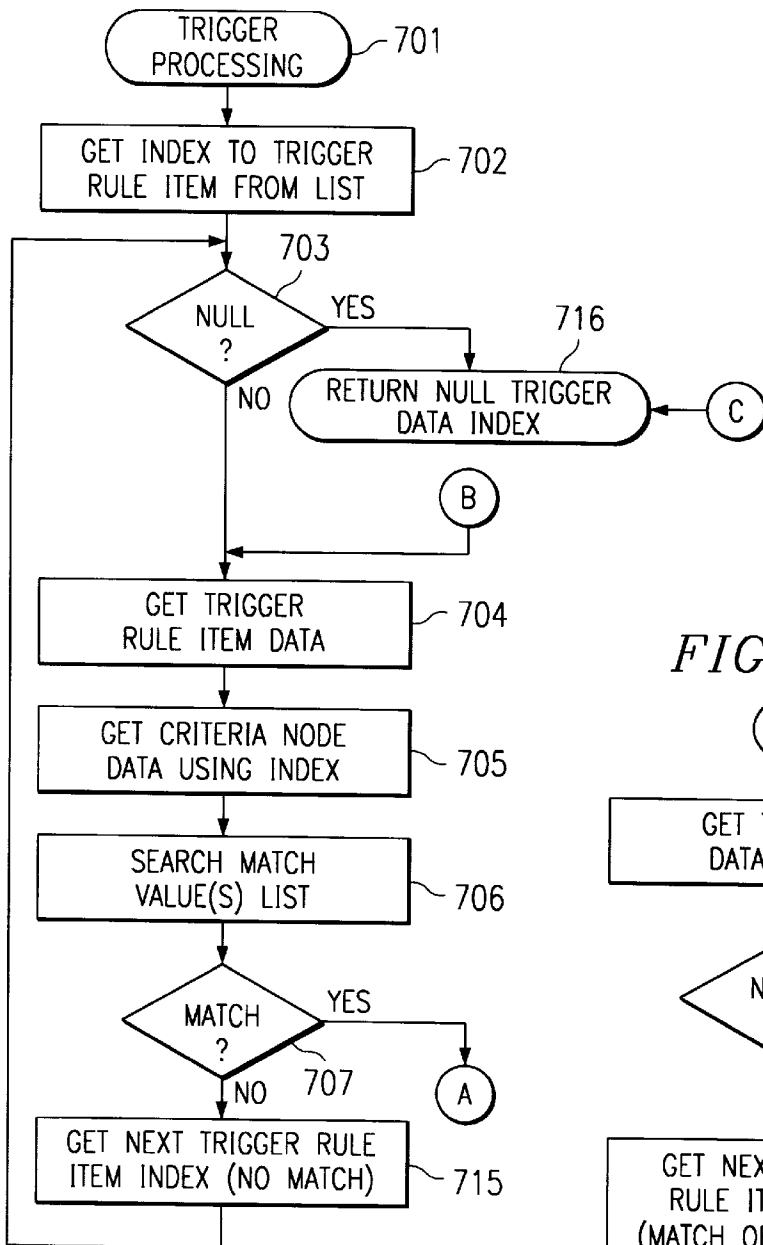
TRIGGER PROCESSING
701

GET INDEX TO TRIGGER RULE ITEM FROM LIST
702

703

NULL ?

YES

716

RETURN NULL TRIGGER DATA INDEX

C

NO

B

GET TRIGGER RULE ITEM DATA
704

FIG

GET CRITERIA NODE DATA USING INDEX
705

SEARCH MATCH VALUE(S) LIST
706

GET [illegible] DATA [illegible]

MATCH ?

YES

707

NO

A

N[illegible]

GET NEXT TRIGGER RULE ITEM INDEX (NO MATCH)
715

GET NEX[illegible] RULE IT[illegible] (MATCH O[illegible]